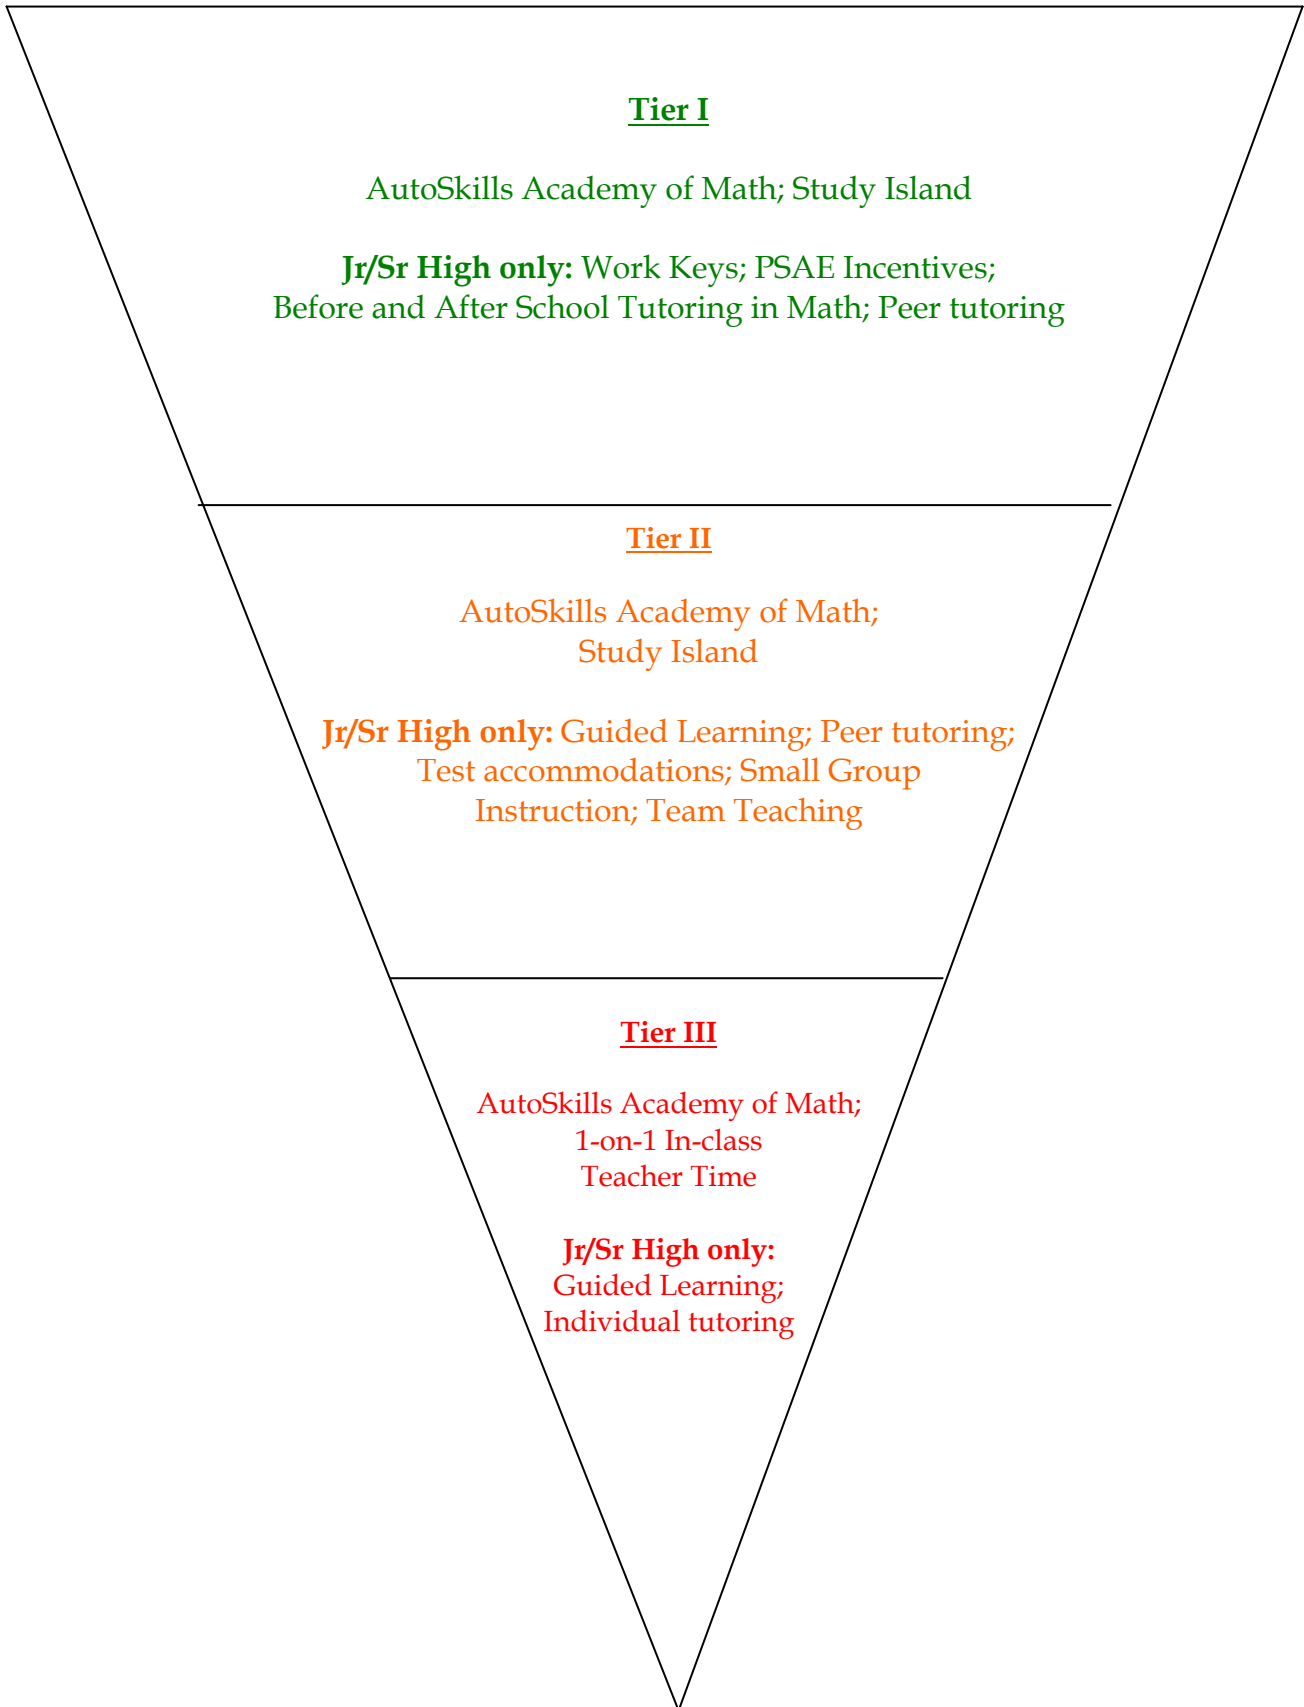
Tier I

AutoSkills Academy of Math; Study Island

Jr/Sr High only: Work Keys; PSAE Incentives; Before and After School Tutoring in Math; Peer tutoring

Tier II

AutoSkills Academy of Math; Study Island

Jr/Sr High only: Guided Learning; Peer tutoring; Test accommodations; Small Group Instruction; Team Teaching

Tier III

AutoSkills Academy of Math; 1-on-1 In-class Teacher Time

Jr/Sr High only: Guided Learning; Individual tutoring